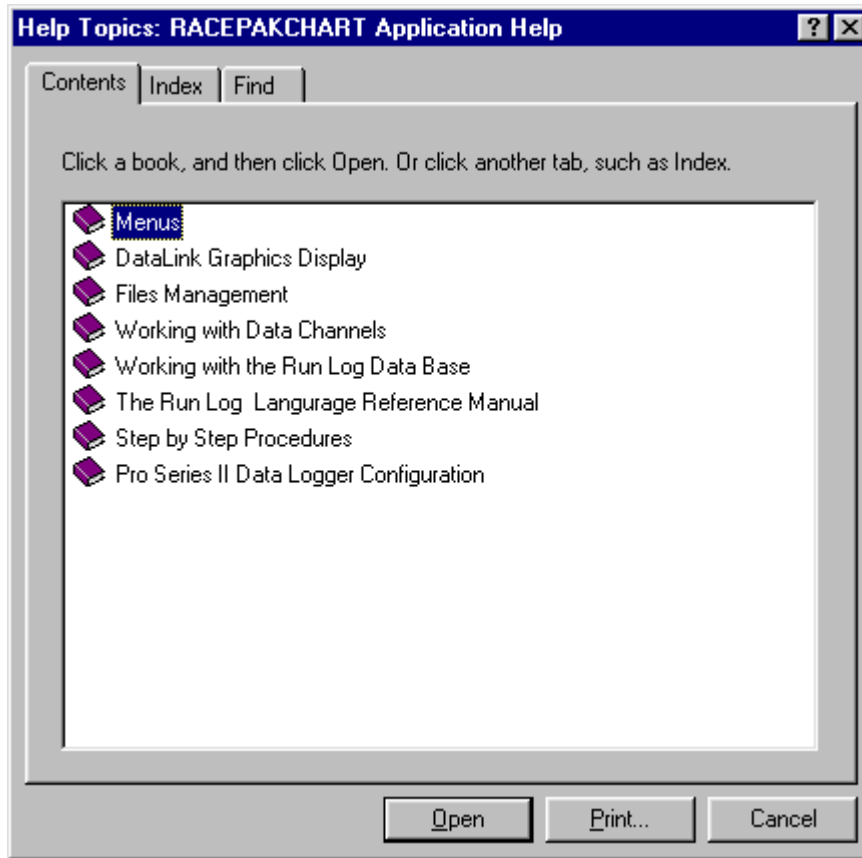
Help Topics: RACEPAKCHART Application Help

? X

Contents | Index | Find

Click a book, and then click Open. Or click another tab, such as Index.

Menus
DataLink Graphics Display
Files Management
Working with Data Channels
Working with the Run Log Data Base
The Run Log  Langurage Reference Manual
Step by Step Procedures
Pro Series II Data Logger Configuration

Open | Print... | Cancel